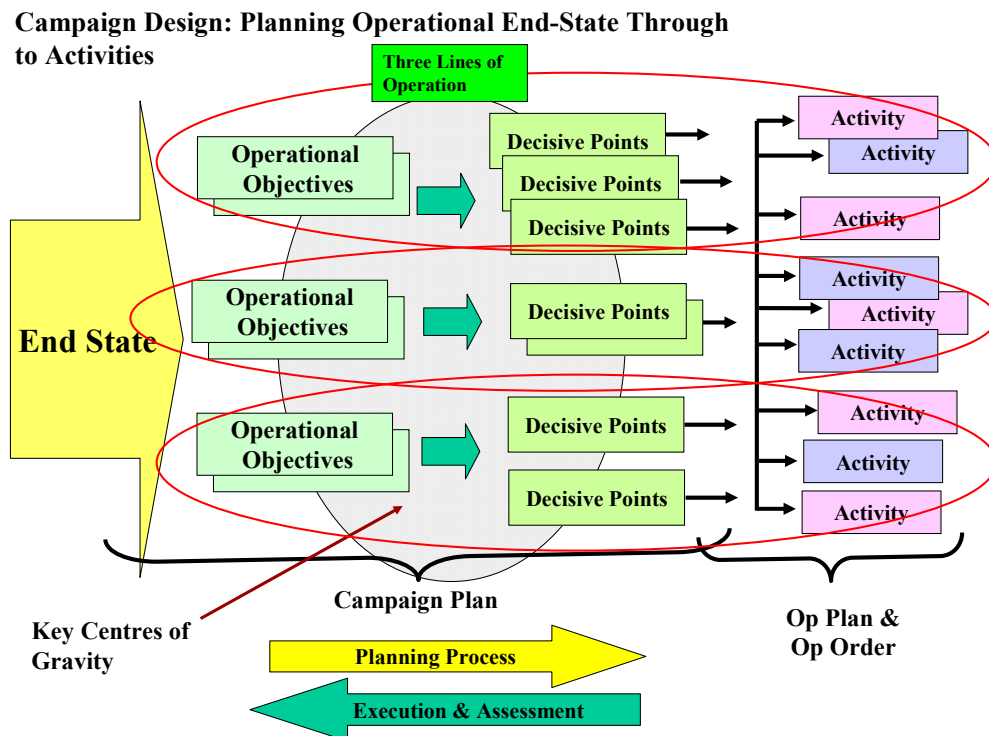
Campaign Design: Planning Operational End-State Through to Activities

Three Lines of Operation

End State

Operational Objectives

Decisive Points

Decisive Points

Decisive Points

Activity

Activity

Activity

Operational Objectives

Decisive Points

Activity

Activity

Activity

Operational Objectives

Decisive Points

Decisive Points

Activity

Activity

Activity

Campaign Plan

Op Plan & Op Order

Key Centres of Gravity

Planning Process

Execution & Assessment